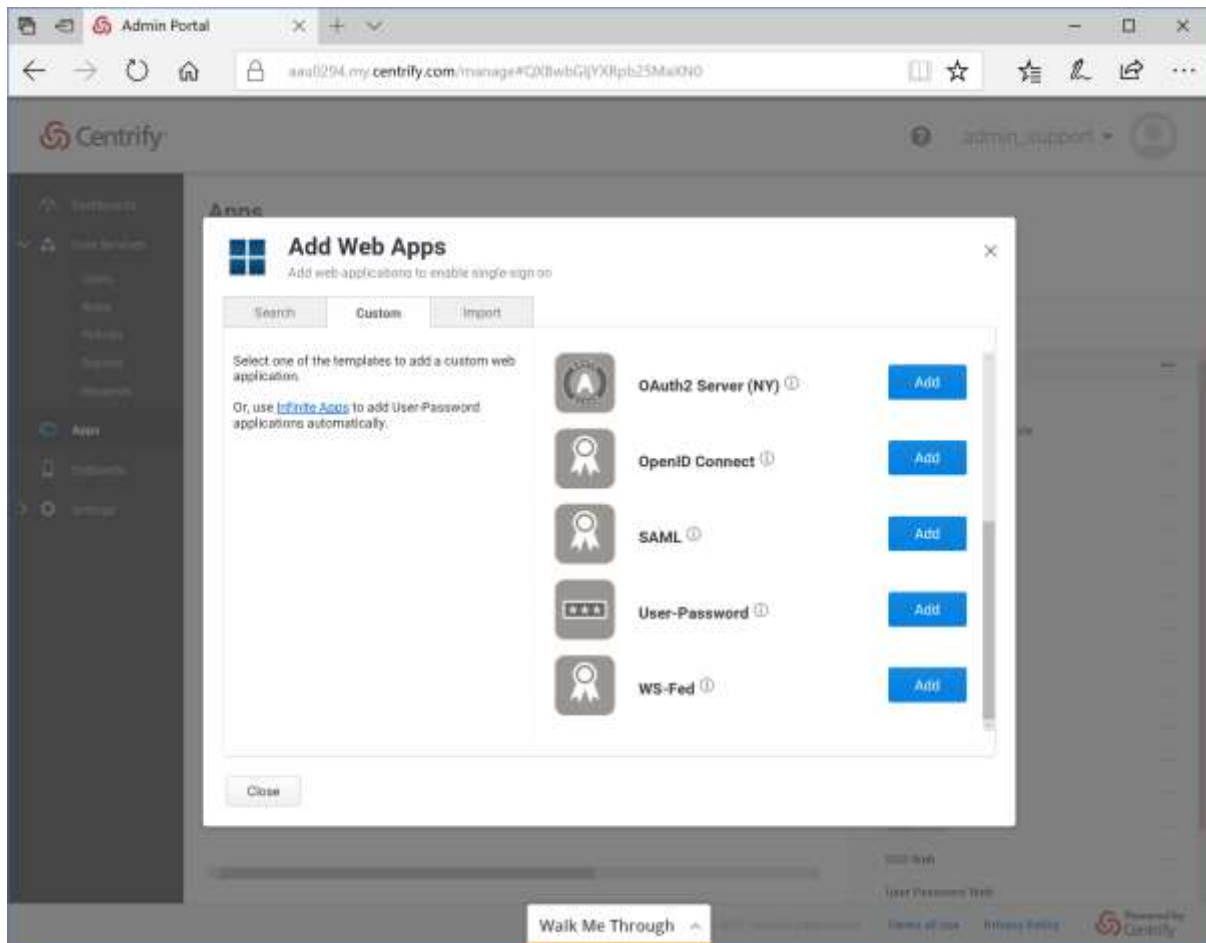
Admin Portal

aaa0294.my.centrify.com/manage#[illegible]

Centrify

admin_support

Apps

Add Web Apps

Add web applications to enable single sign on

Search

Custom

Import

Select one of the templates to add a custom web application.

Or, use Infinite Apps to add User-Password applications automatically.

OAuth2 Server (NY)

Add

OpenID Connect

Add

SAML

Add

User-Password

Add

WS-Fed

Add

Close

Walk Me Through

Terms of use

Privacy Policy

Powered by Centrify